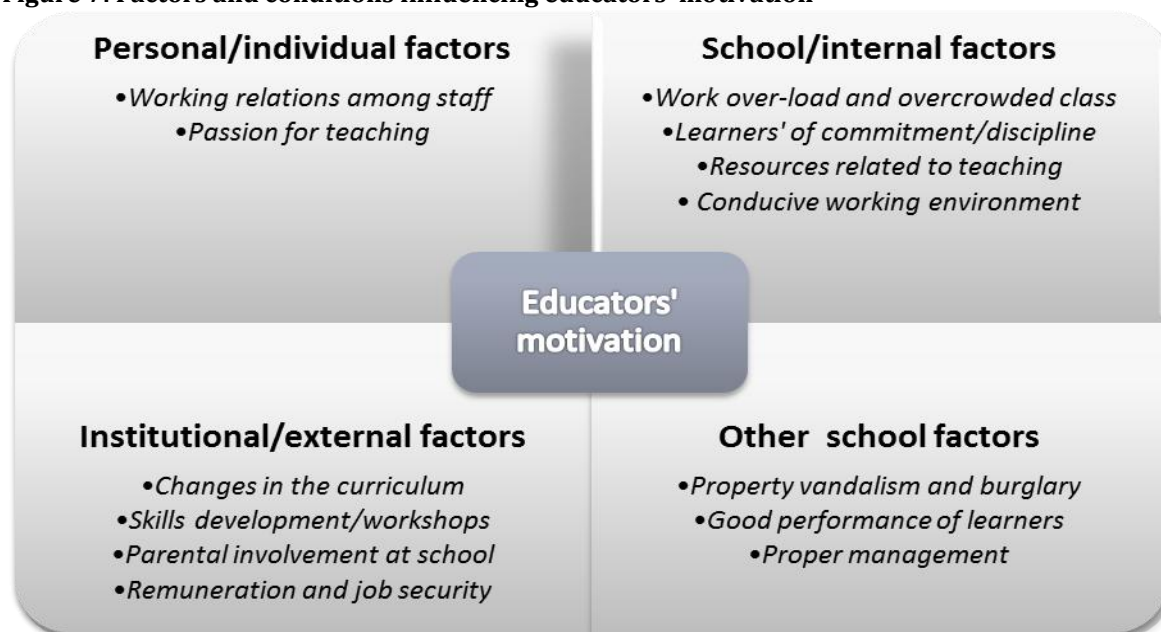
Figure 7: Factors and conditions influencing educators' motivation

Personal/individual factors
•Working relations among staff
•Passion for teaching

School/internal factors
•Work over-load and overcrowded class
•Learners' of commitment/discipline
•Resources related to teaching
• Conducive working environment

Educators' motivation

Institutional/external factors
•Changes in the curriculum
•Skills development/workshops
•Parental involvement at school
•Remuneration and job security

Other school factors
•Property vandalism and burglary
•Good performance of learners
•Proper management